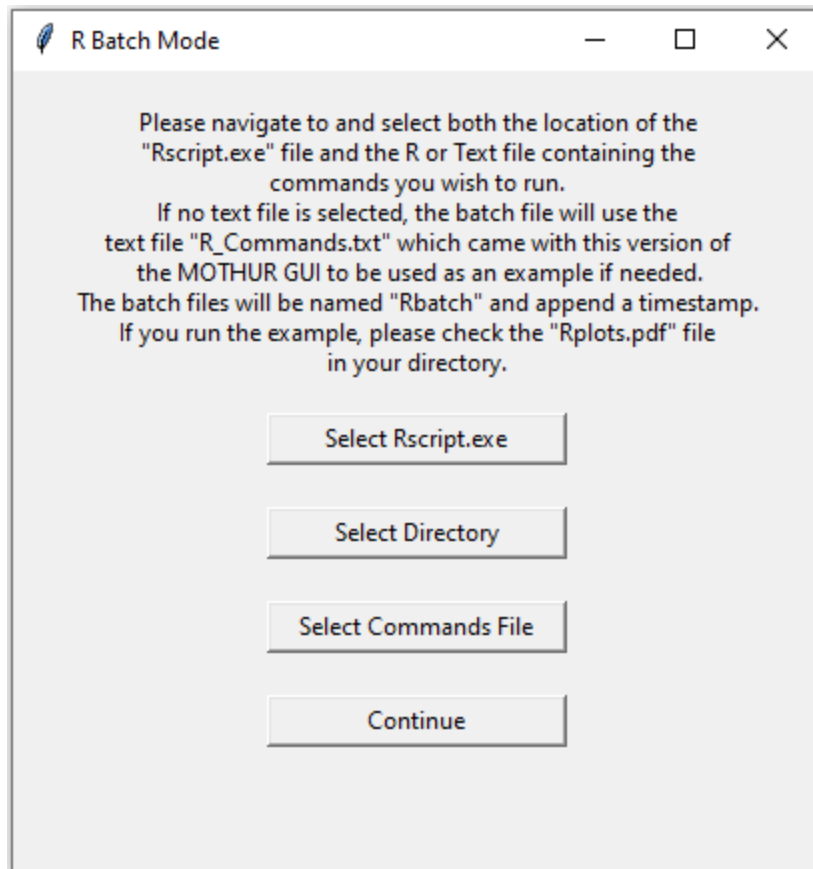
R Batch Mode

Please navigate to and select both the location of the "Rscript.exe" file and the R or Text file containing the commands you wish to run.
If no text file is selected, the batch file will use the text file "R_Commands.txt" which came with this version of the MOTHUR GUI to be used as an example if needed.
The batch files will be named "Rbatch" and append a timestamp.
If you run the example, please check the "Rplots.pdf" file in your directory.

Select Rscript.exe

Select Directory

Select Commands File

Continue